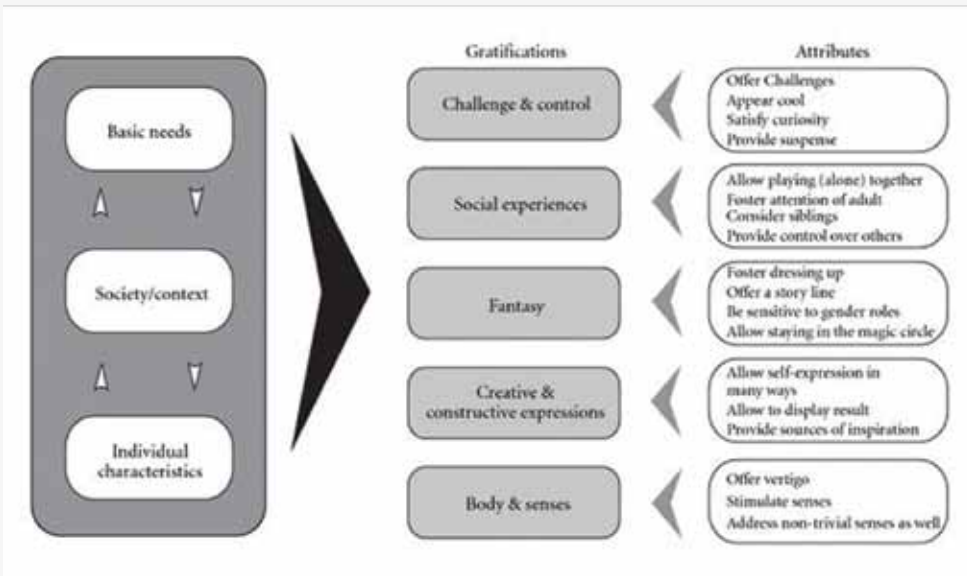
Basic needs

Society/context

Individual characteristics

Gratifications

Attributes

Challenge & control

Offer Challenges
Appear cool
Satisfy curiosity
Provide suspense

Social experiences

Allow playing (alone) together
Foster attention of adult
Consider siblings
Provide control over others

Fantasy

Foster dressing up
Offer a story line
Be sensitive to gender roles
Allow staying in the magic circle

Creative & constructive expressions

Allow self-expression in many ways
Allow to display result
Provide sources of inspiration

Body & senses

Offer vertigo
Stimulate senses
Address non-trivial senses as well